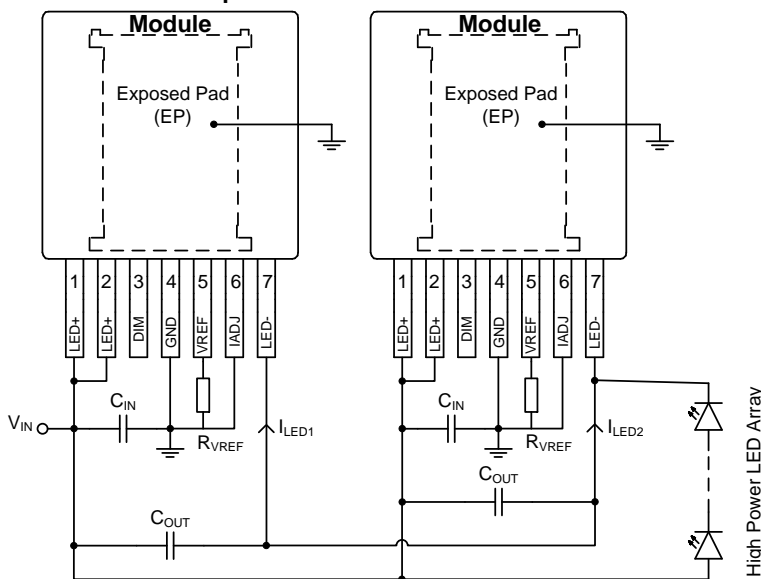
Module

Exposed Pad
(EP)

Module

Exposed Pad
(EP)

1 LED+
2 LED+
3 DIM
4 GND
5 VREF
6 IADJ
7 LED-

1 LED+
2 LED+
3 DIM
4 GND
5 VREF
6 IADJ
7 LED-

$V_{IN}$
$C_{IN}$
$R_{VREF}$
$I_{LED1}$
$C_{OUT}$

$C_{IN}$
$R_{VREF}$
$I_{LED2}$
$C_{OUT}$

High Power LED Array